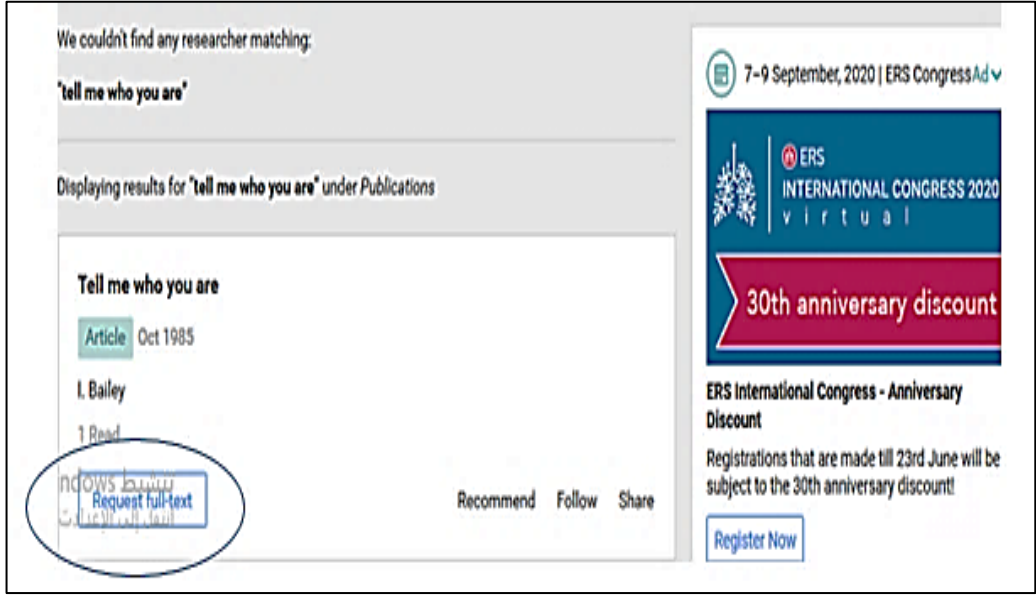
We couldn't find any researcher matching:

"tell me who you are"

Displaying results for "tell me who you are" under Publications

Tell me who you are

Article Oct 1985

I. Bailey

1 Read

ndows تنشيط

انتقل إلى الإعدادات

Request full-text

Recommend Follow Share

7-9 September, 2020 | ERS Congress Ad

ERS

INTERNATIONAL CONGRESS 2020

virtual

30th anniversary discount

ERS International Congress - Anniversary Discount

Registrations that are made till 23rd June will be subject to the 30th anniversary discount!

Register Now